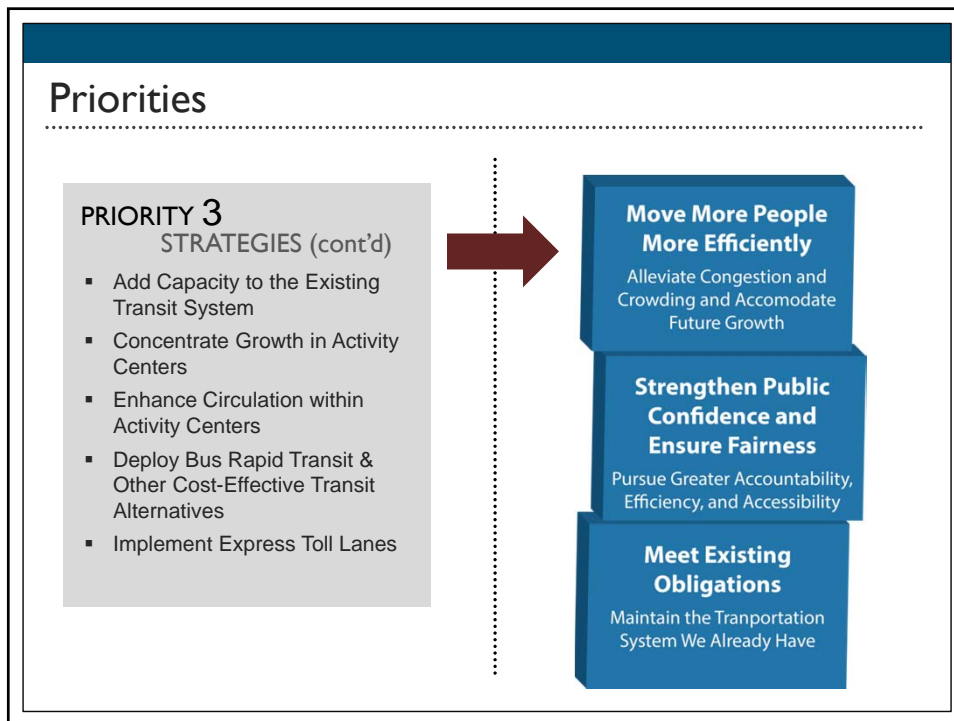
Priorities

PRIORITY 3
STRATEGIES (cont'd)

- Add Capacity to the Existing Transit System
- Concentrate Growth in Activity Centers
- Enhance Circulation within Activity Centers
- Deploy Bus Rapid Transit & Other Cost-Effective Transit Alternatives
- Implement Express Toll Lanes

Move More People More Efficiently
Alleviate Congestion and Crowding and Accomodate Future Growth

Strengthen Public Confidence and Ensure Fairness
Pursue Greater Accountability, Efficiency, and Accessibility

Meet Existing Obligations
Maintain the Tranportation System We Already Have